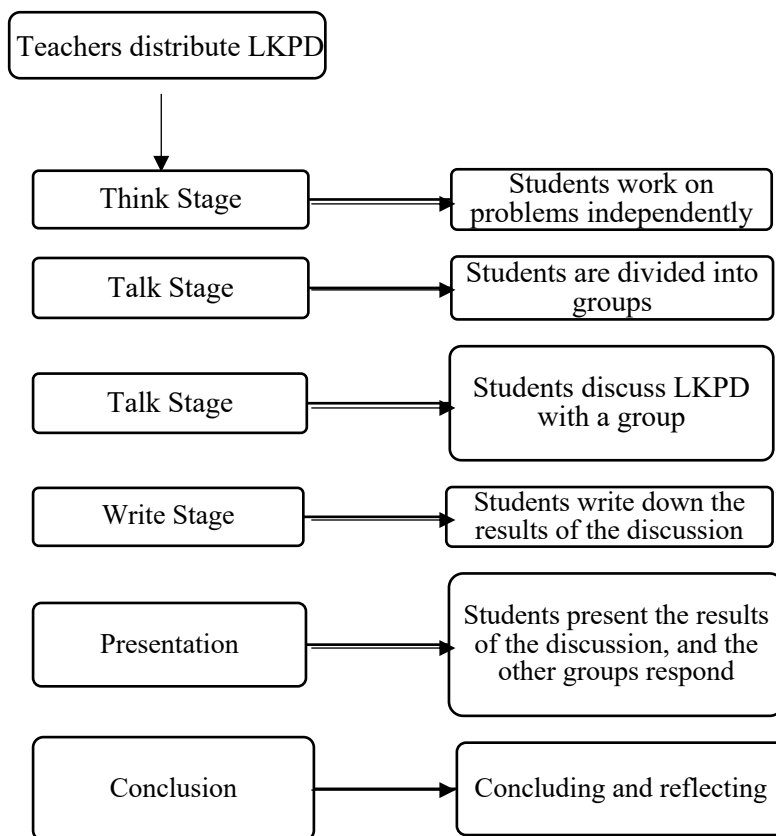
Teachers distribute LKPD

Think Stage

Students work on problems independently

Talk Stage

Students are divided into groups

Talk Stage

Students discuss LKPD with a group

Write Stage

Students write down the results of the discussion

Presentation

Students present the results of the discussion, and the other groups respond

Conclusion

Concluding and reflecting